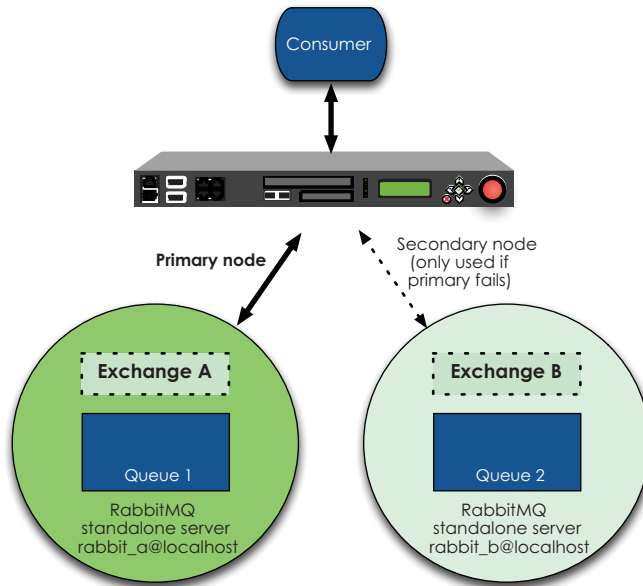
Consumer

Primary node

Secondary node (only used if primary fails)

Exchange A

Queue 1

RabbitMQ standalone server rabbit_a@localhost

Exchange B

Queue 2

RabbitMQ standalone server rabbit_b@localhost